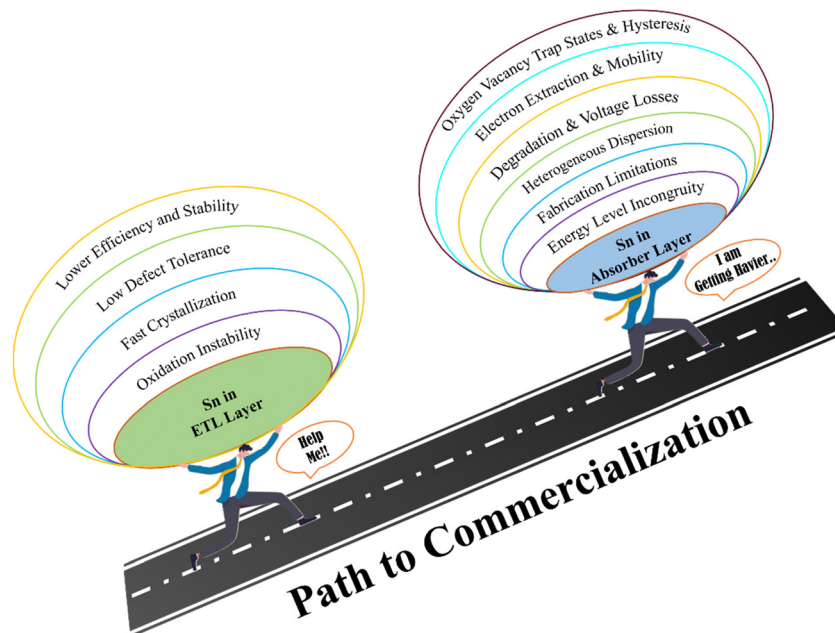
Oxygen Vacancy Trap States & Hysteresis
Electron Extraction & Mobility
Degradation & Voltage Losses
Heterogeneous Dispersion
Fabrication Limitations
Energy Level Incongruity
Sn in Absorber Layer

I am Getting Havier..

Lower Efficiency and Stability
Low Defect Tolerance
Fast Crystallization
Oxidation Instability
Sn in ETL Layer

Help Me!!

Path to Commercialization